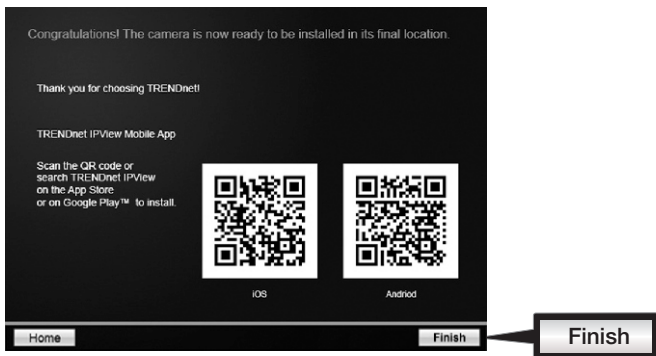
Congratulations! The camera is now ready to be installed in its final location.

Thank you for choosing TRENDnet!

TRENDnet IPView Mobile App

Scan the QR code or search TRENDnet IPView on the App Store or on Google Play™ to install.

iOS

Andriod

Home

Finish

Finish